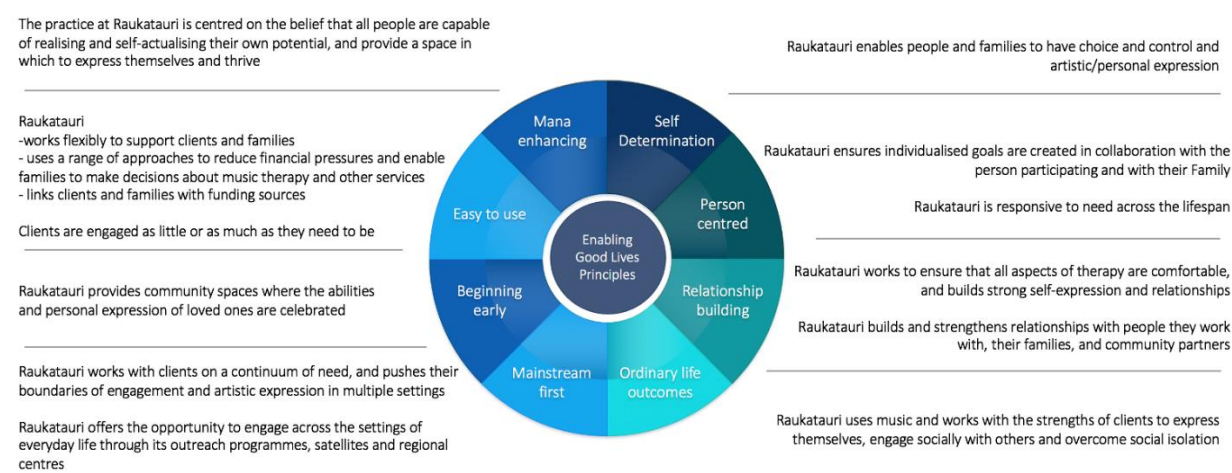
The practice at Raukatauri is centred on the belief that all people are capable of realising and self-actualising their own potential, and provide a space in which to express themselves and thrive

Raukatauri
-works flexibly to support clients and families
- uses a range of approaches to reduce financial pressures and enable families to make decisions about music therapy and other services
- links clients and families with funding sources

Clients are engaged as little or as much as they need to be

Raukatauri provides community spaces where the abilities and personal expression of loved ones are celebrated

Raukatauri works with clients on a continuum of need, and pushes their boundaries of engagement and artistic expression in multiple settings

Raukatauri offers the opportunity to engage across the settings of everyday life through its outreach programmes, satellites and regional centres

Mana enhancing

Self Determination

Person centred

Relationship building

Ordinary life outcomes

Mainstream first

Beginning early

Easy to use

Enabling Good Lives Principles

Raukatauri enables people and families to have choice and control and artistic/personal expression

Raukatauri ensures individualised goals are created in collaboration with the person participating and with their Family

Raukatauri is responsive to need across the lifespan

Raukatauri works to ensure that all aspects of therapy are comfortable, and builds strong self-expression and relationships

Raukatauri builds and strengthens relationships with people they work with, their families, and community partners

Raukatauri uses music and works with the strengths of clients to express themselves, engage socially with others and overcome social isolation